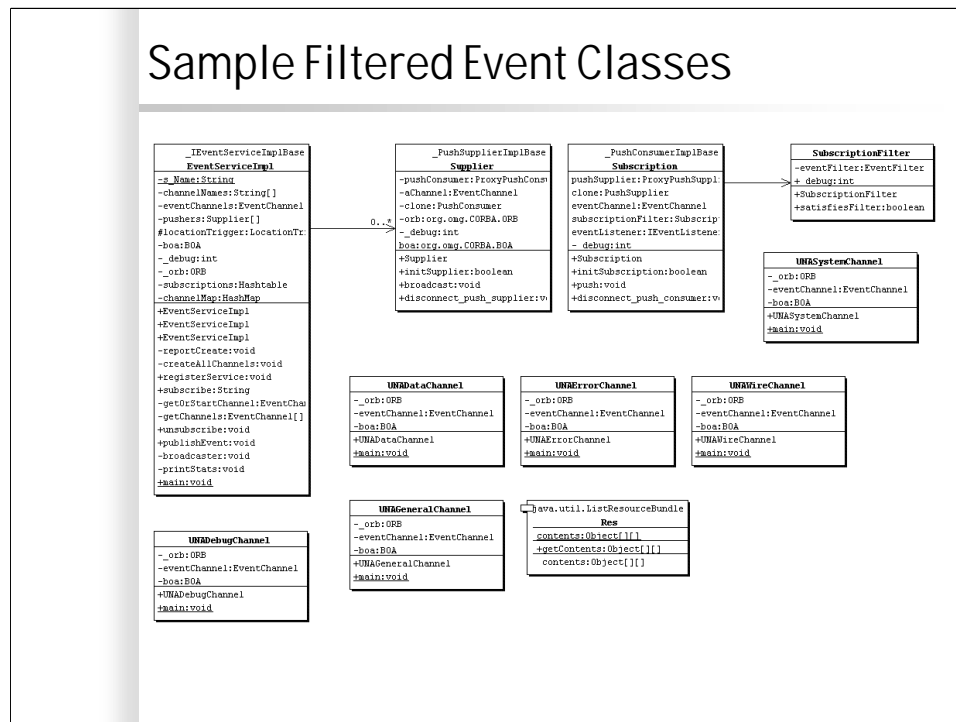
Sample Filtered Event Classes

_IEventServiceImplBase
EventServiceImpl
-s_Name:String
-channelNames:String[]
-eventChannels:EventChannel
-pushers:Supplier[]
#locationTrigger:LocationTr
-boa:BOA
-_debug:int
-_orb:ORB
-subscriptions:Hashtable
-channelMap:HashMap
+EventServiceImpl
+EventServiceImpl
+EventServiceImpl
-reportCreate:void
-createAllChannels:void
+registerService:void
+subscribe:String
-getOrStartChannel:EventCha
-getChannels:EventChannel[]
+unsubscribe:void
+publishEvent:void
-broadcaster:void
-printStats:void
+main:void

0..*

_PushSupplierImplBase
Supplier
-pushConsumer:ProxyPushCons
-aChannel:EventChannel
-clone:PushConsumer
-orb:org.omg.CORBA.ORB
-_debug:int
boa:org.omg.CORBA.BOA
+Supplier
+initSupplier:boolean
+broadcast:void
+disconnect_push_supplier:v

_PushConsumerImplBase
Subscription
pushSupplier:ProxyPushSuppl
clone:PushSupplier
eventChannel:EventChannel
subscriptionFilter:Subscrip
eventListener:IEventListene
-_debug:int
+Subscription
+initSubscription:boolean
+push:void
+disconnect_push_consumer:v

SubscriptionFilter
-eventFilter:EventFilter
+_debug:int
+SubscriptionFilter
+satisfiesFilter:boolean

UNASystemChannel
-_orb:ORB
-eventChannel:EventChannel
-boa:BOA
+UNASystemChannel
+main:void

UNADataChannel
-_orb:ORB
-eventChannel:EventChannel
-boa:BOA
+UNADataChannel
+main:void

UNAErrorChannel
-_orb:ORB
-eventChannel:EventChannel
-boa:BOA
+UNAErrorChannel
+main:void

UNAWireChannel
-_orb:ORB
-eventChannel:EventChannel
-boa:BOA
+UNAWireChannel
+main:void

UNAGeneralChannel
-_orb:ORB
-eventChannel:EventChannel
-boa:BOA
+UNAGeneralChannel
+main:void

java.util.ListResourceBundle
Res
contents:Object[][]
+getContents:Object[][]
contents:Object[][]

UNADebugChannel
-_orb:ORB
-eventChannel:EventChannel
-boa:BOA
+UNADebugChannel
+main:void